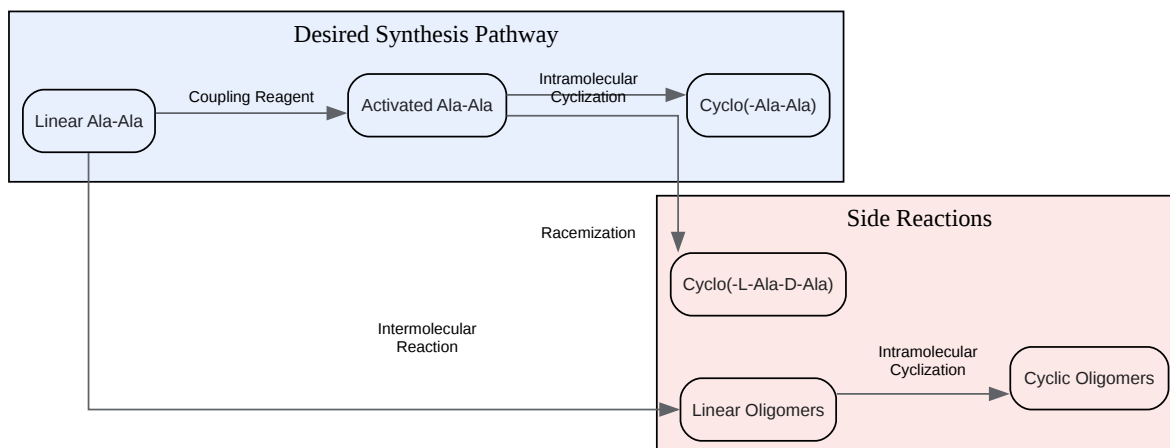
Desired Synthesis Pathway

Linear Ala-Ala

Coupling Reagent

Activated Ala-Ala

Intramolecular Cyclization

Cyclo(-Ala-Ala)

Side Reactions

Racemization

Cyclo(-L-Ala-D-Ala)

Intermolecular Reaction

Linear Oligomers

Intramolecular Cyclization

Cyclic Oligomers